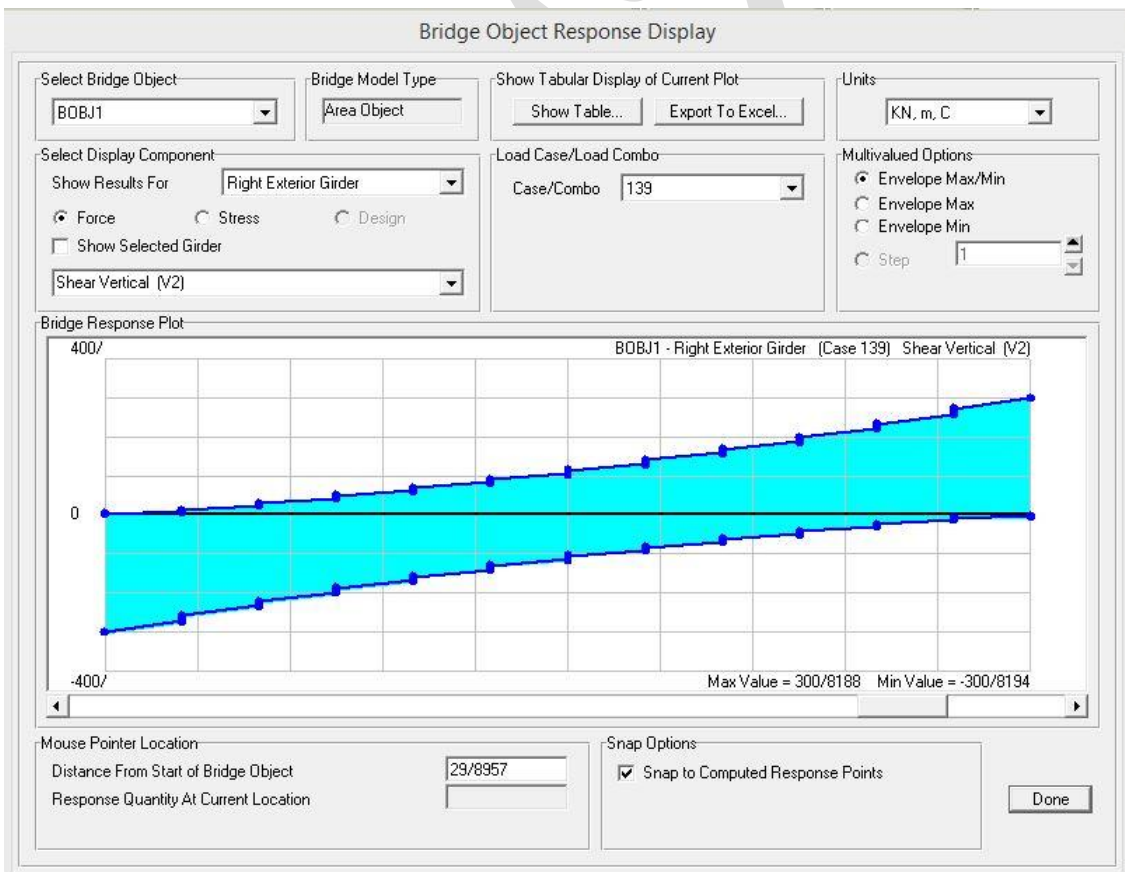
Bridge Object Response Display

Select Bridge Object
BOBJ1

Bridge Model Type
Area Object

Show Tabular Display of Current Plot
Show Table...
Export To Excel...

Units
KN, m, C

Select Display Component
Show Results For
Right Exterior Girder
Force
Stress
Design
Show Selected Girder
Shear Vertical (V2)

Load Case/Load Combo
Case/Combo
139

Multivalued Options
Envelope Max/Min
Envelope Max
Envelope Min
Step
1

Bridge Response Plot
400/
BOBJ1 - Right Exterior Girder (Case 139) Shear Vertical (V2)
0
-400/
Max Value = 300/8188 Min Value = -300/8194

Mouse Pointer Location
Distance From Start of Bridge Object
29/8957
Response Quantity At Current Location

Snap Options
Snap to Computed Response Points

Done